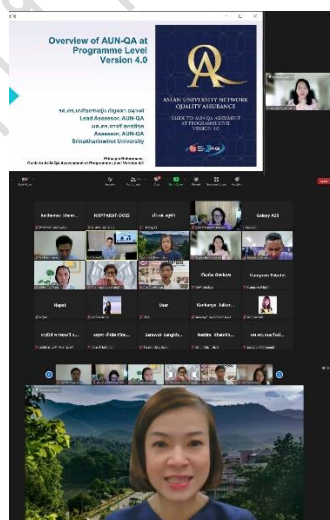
Overview of AUN-QA at Programme Level Version 4.0

Lead Assessor, AUN-QA

Assessor, AUN-QA

Srinakharinwirot University

ASEAN UNIVERSITY NETWORK QUALITY ASSURANCE

GUIDE TO AUN-QA ASSESSMENT AT PROGRAMME LEVEL VERSION 4.0

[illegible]

NEPTARIT-DOSS

Galaxy A23

User

Napat

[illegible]